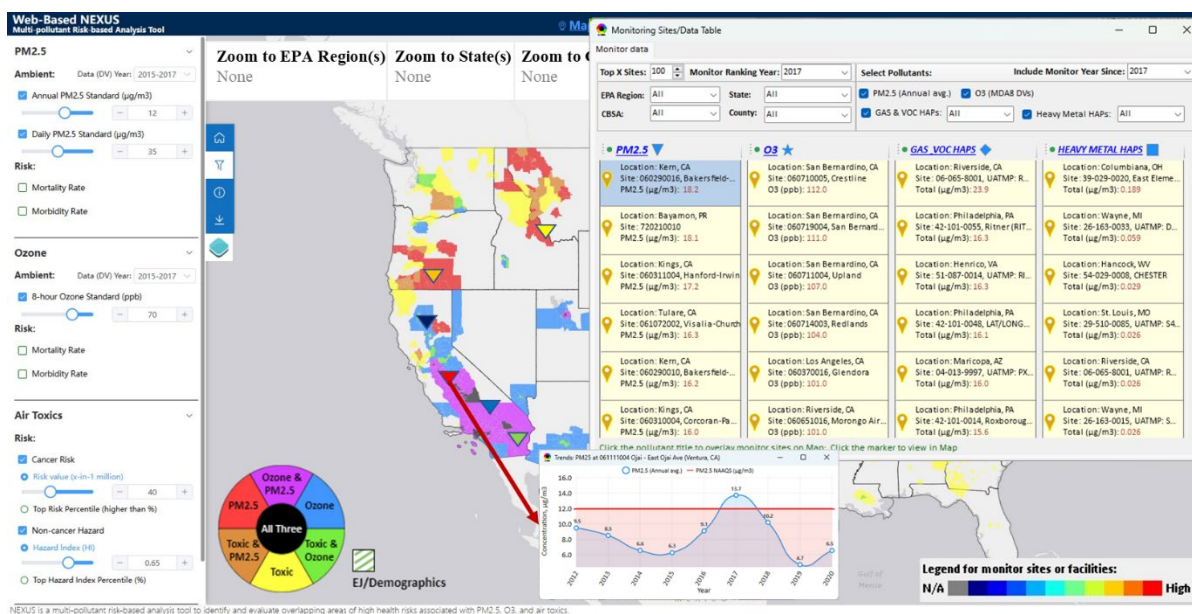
Web-Based NEXUS
Multi-pollutant Risk-based Analysis Tool

Ma

PM2.5
Ambient: Data (DV) Year: 2015-2017
Annual PM2.5 Standard (μg/m3)
12
Daily PM2.5 Standard (μg/m3)
35
Risk:
Mortality Rate
Morbidity Rate

Ozone
Ambient: Data (DV) Year: 2015-2017
8-hour Ozone Standard (ppb)
70
Risk:
Mortality Rate
Morbidity Rate

Air Toxics
Risk:
Cancer Risk
Risk value (x-in-1 million)
40
Top Risk Percentile (higher than %)
Non-cancer Hazard
Hazard Index (HI)
0.65
Top Hazard Index Percentile (%)

Zoom to EPA Region(s)
None
Zoom to State(s)
None
Zoom to C
None

Monitoring Sites/Data Table
Monitor data
Top X Sites: 100 Monitor Ranking Year: 2017 Select Pollutants: Include Monitor Year Since: 2017
EPA Region: All State: All PM2.5 (Annual avg.) O3 (MDA8 DVs)
CBSA: All County: All GAS & VOC HAPs: All Heavy Metal HAPs: All

PM2.5
Location: Kern, CA
Site: 060290016, Bakersfield-...
PM2.5 (μg/m3): 18.2
Location: Bayamon, PR
Site: 720210010
PM2.5 (μg/m3): 18.1
Location: Kings, CA
Site: 060311004, Hanford-Irwin
PM2.5 (μg/m3): 17.2
Location: Tulare, CA
Site: 061072002, Visalia-Church
PM2.5 (μg/m3): 16.3
Location: Kern, CA
Site: 060290010, Bakersfield-...
PM2.5 (μg/m3): 16.2
Location: Kings, CA
Site: 060310004, Corcoran-Pa...
PM2.5 (μg/m3): 16.0

O3
Location: San Bernardino, CA
Site: 060710005, Crestline
O3 (ppb): 112.0
Location: San Bernardino, CA
Site: 060719004, San Bernard...
O3 (ppb): 111.0
Location: San Bernardino, CA
Site: 060711004, Upland
O3 (ppb): 107.0
Location: San Bernardino, CA
Site: 060714003, Redlands
O3 (ppb): 104.0
Location: Los Angeles, CA
Site: 060370016, Glendora
O3 (ppb): 101.0
Location: Riverside, CA
Site: 060651016, Morongo Air...
O3 (ppb): 101.0

GAS_VOC HAPS
Location: Riverside, CA
Site: 06-065-8001, UATMP: R...
Total (μg/m3): 23.9
Location: Philadelphia, PA
Site: 42-101-0055, Ritner (RIT...
Total (μg/m3): 16.3
Location: Henrico, VA
Site: 51-087-0014, UATMP: RI...
Total (μg/m3): 16.3
Location: Philadelphia, PA
Site: 42-101-0048, LAT/LONG...
Total (μg/m3): 16.1
Location: Maricopa, AZ
Site: 04-013-9997, UATMP: PX...
Total (μg/m3): 16.0
Location: Philadelphia, PA
Site: 42-101-0014, Roxboroug...
Total (μg/m3): 15.6

HEAVY METAL HAPS
Location: Columbiana, OH
Site: 39-029-0020, East Eleme...
Total (μg/m3): 0.189
Location: Wayne, MI
Site: 26-163-0033, UATMP: D...
Total (μg/m3): 0.059
Location: Hancock, WV
Site: 54-029-0008, CHESTER
Total (μg/m3): 0.029
Location: St. Louis, MO
Site: 29-510-0085, UATMP: S4...
Total (μg/m3): 0.026
Location: Riverside, CA
Site: 06-065-8001, UATMP: R...
Total (μg/m3): 0.026
Location: Wayne, MI
Site: 26-163-0015, UATMP: S...
Total (μg/m3): 0.026

Click the pollutant title to overlay monitor sites on Map; Click the marker to view in Map

Trends: PM25 at 061111004 Ojai - East Ojai Ave (Ventura, CA)
PM2.5 (Annual avg.) PM2.5 NAAQS (μg/m3)
Concentration, μg/m3
16.0 14.0 12.0 10.0 8.0 6.0 4.0 2.0 0.0
9.5 8.3 6.6 6.3 9.1 13.7 10.2 4.7 6.5
2012 2013 2014 2015 2016 2017 2018 2019 2020
Year

Ozone & PM2.5
PM2.5
Ozone
All Three
Toxic & PM2.5
Toxic & Ozone
Toxic
EJ/Demographics

Legend for monitor sites or facilities:
N/A High

Gulf of Mexico

NEXUS is a multi-pollutant risk-based analysis tool to identify and evaluate overlapping areas of high health risks associated with PM2.5, O3, and air toxics.